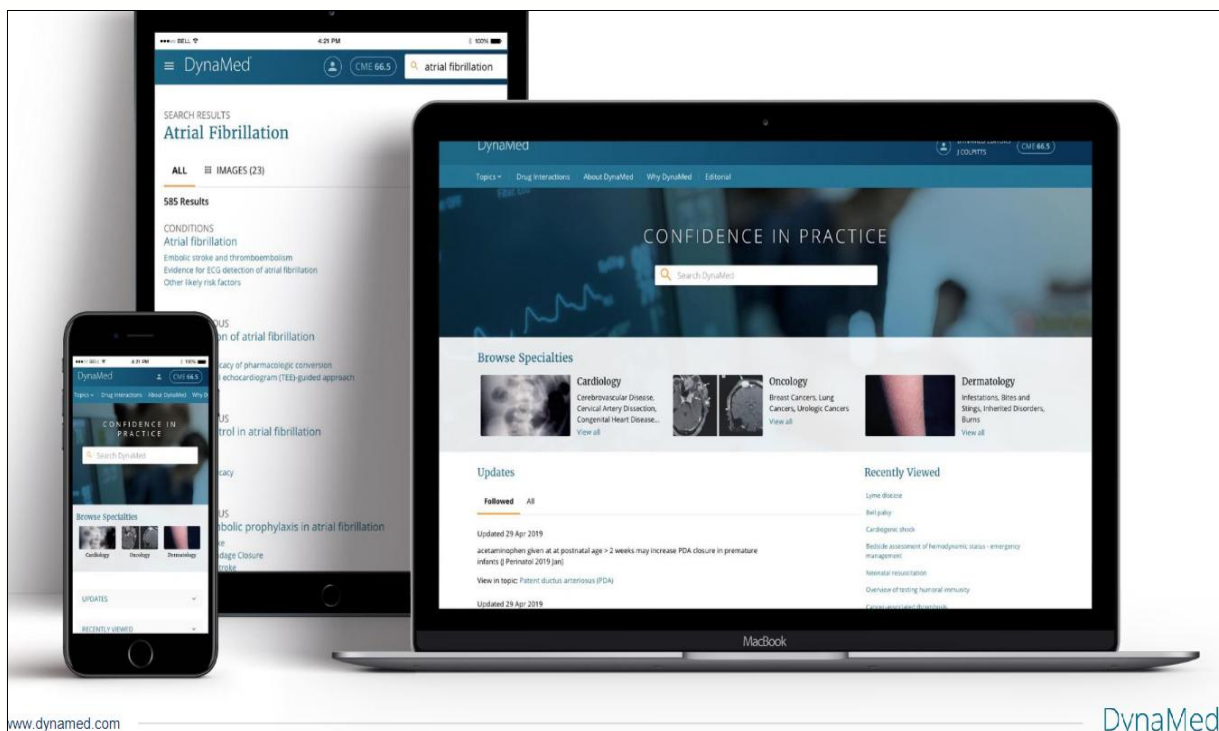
BELL 4:21 PM 100%

DynaMed

CME 66.5

atrial fibrillation

SEARCH RESULTS
Atrial Fibrillation

ALL IMAGES (23)

585 Results

CONDITIONS
Atrial fibrillation
Embolic stroke and thromboembolism
Evidence for ECG detection of atrial fibrillation
Other likely risk factors

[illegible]OUS
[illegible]on of atrial fibrillation
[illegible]cacy of pharmacologic conversion
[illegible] echocardiogram (TEE)-guided approach

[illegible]US
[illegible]trol in atrial fibrillation

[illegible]cacy

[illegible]US
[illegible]bolic prophylaxis in atrial fibrillation
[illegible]dage Closure
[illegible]troke

DynaMed

CME 66.5

Topics Drug Interactions About DynaMed Why DynaMed Editorial

CONFIDENCE IN PRACTICE

Search DynaMed

Browse Specialties

Cardiology
Cerebrovascular Disease, Cervical Artery Dissection, Congenital Heart Disease...
View all

Oncology
Breast Cancers, Lung Cancers, Urologic Cancers
View all

Dermatology
Infestations, Bites and Stings, Inherited Disorders, Burns
View all

Updates

Followed All

Updated 29 Apr 2019
acetaminophen given at at postnatal age > 2 weeks may increase PDA closure in premature infants (J Perinatol 2019 Jan)

View in topic: Patent ductus arteriosus (PDA)

Updated 29 Apr 2019

Recently Viewed
Lyme disease
Bell palsy
Cardiogenic shock
Bedside assessment of hemodynamic status - emergency management
Neonatal resuscitation
Overview of testing humoral immunity
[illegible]

MacBook

BELL 4:21 PM 100%
DynaMed CME 66.5
Topics Drug Interactions About DynaMed Why D
CONFIDENCE IN PRACTICE
Search DynaMed
Browse Specialties
Cardiology Oncology Dermatology
UPDATES
RECENTLY VIEWED

www.dynamed.com

DynaMed